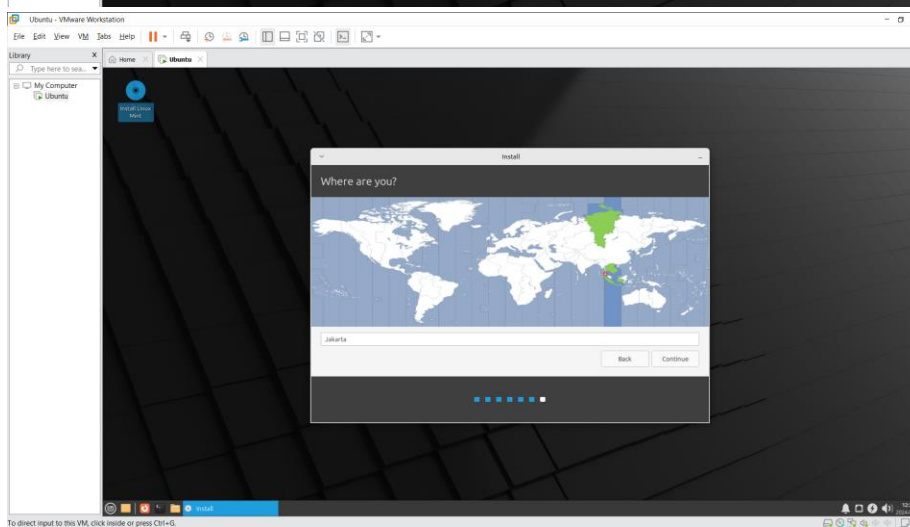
Ubuntu - VMware Workstation

File Edit View VM Tabs Help

Library

Type here to sea...

My Computer

Ubuntu

Home

Ubuntu

Install Linux Mint

Install

Where are you?

Jakarta

Back

Continue

Install

To direct input to this VM, click inside or press Ctrl+G.